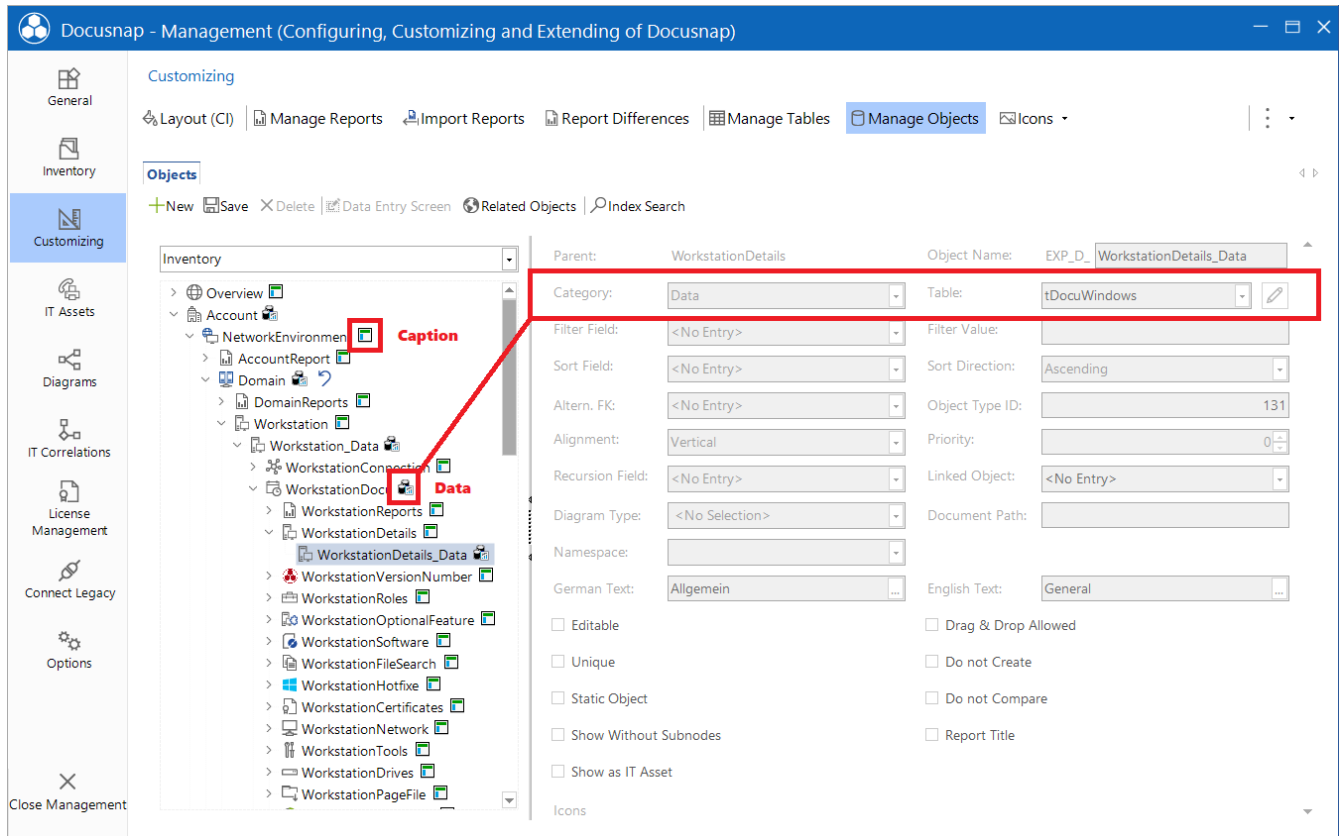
Docusnap - Management (Configuring, Customizing and Extending of Docusnap)

General
Inventory
Customizing
IT Assets
Diagrams
IT Correlations
License Management
Connect Legacy
Options
Close Management

Customizing

Layout (CI) | Manage Reports | Import Reports | Report Differences | Manage Tables | Manage Objects | Icons

Objects

New | Save | Delete | Data Entry Screen | Related Objects | Index Search

Inventory

Overview
Account
NetworkEnvironmen
Caption
AccountReport
Domain
DomainReports
Workstation
Workstation_Data
WorkstationConnection
WorkstationDoc
Data
WorkstationReports
WorkstationDetails
WorkstationDetails_Data
WorkstationVersionNumber
WorkstationRoles
WorkstationOptionalFeature
WorkstationSoftware
WorkstationFileSearch
WorkstationHotfixe
WorkstationCertificates
WorkstationNetwork
WorkstationTools
WorkstationDrives
WorkstationPageFile

Parent: WorkstationDetails
Object Name: EXP_D_ WorkstationDetails_Data
Category: Data
Table: tDocuWindows
Filter Field: <No Entry>
Filter Value:
Sort Field: <No Entry>
Sort Direction: Ascending
Altern. FK: <No Entry>
Object Type ID: 131
Alignment: Vertical
Priority: 0
Recursion Field: <No Entry>
Linked Object: <No Entry>
Diagram Type: <No Selection>
Document Path:
Namespace:
German Text: Allgemein
English Text: General
Editable
Drag & Drop Allowed
Unique
Do not Create
Static Object
Do not Compare
Show Without Subnodes
Report Title
Show as IT Asset
Icons